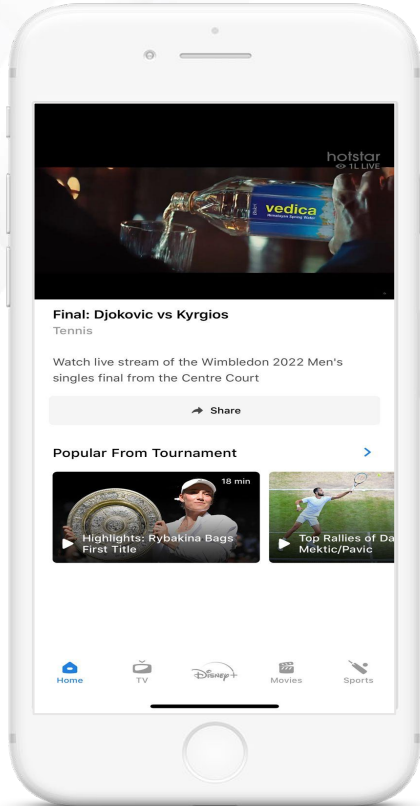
hotstar
1L LIVE

vedica
Himalayan Spring Water

Final: Djokovic vs Kyrgios
Tennis

Watch live stream of the Wimbledon 2022 Men's singles final from the Centre Court

Share

Popular From Tournament

18 min
Highlights: Rybakina Bags First Title

Top Rallies of Da
Mektic/Pavic

Home
TV
Disney+
Movies
Sports